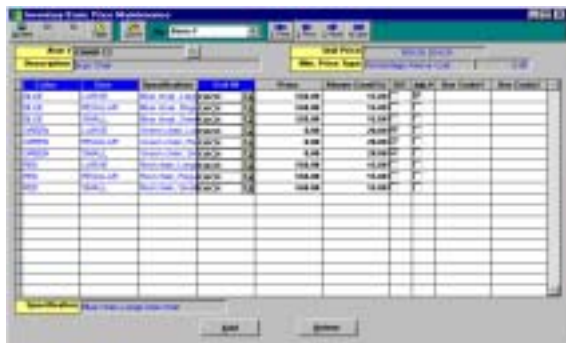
Inventory Item Price Maintenance

Item # | Description | Unit Price | Min. Price Type

| Color | Size | Specifications | Unit M | Price | Standard Cost | | | Size Content | Size Content |
|---|---|---|---|---|---|---|---|---|---|
| BLUE | LARGE | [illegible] | EACH | 159.00 | 15.00 | | | | |
| BLUE | MEDIUM | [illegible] | EACH | 159.00 | 15.00 | | | | |
| BLUE | SMALL | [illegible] | EACH | 159.00 | 15.00 | | | | |
| GREEN | LARGE | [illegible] | EACH | 0.00 | 20.00 | | | | |
| GREEN | MEDIUM | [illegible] | EACH | 0.00 | 20.00 | | | | |
| GREEN | SMALL | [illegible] | EACH | 0.00 | 20.00 | | | | |
| RED | LARGE | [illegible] | EACH | 159.00 | 15.00 | | | | |
| RED | MEDIUM | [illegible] | EACH | 159.00 | 15.00 | | | | |
| RED | SMALL | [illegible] | EACH | 159.00 | 15.00 | | | | |

Specification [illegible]

Add Delete